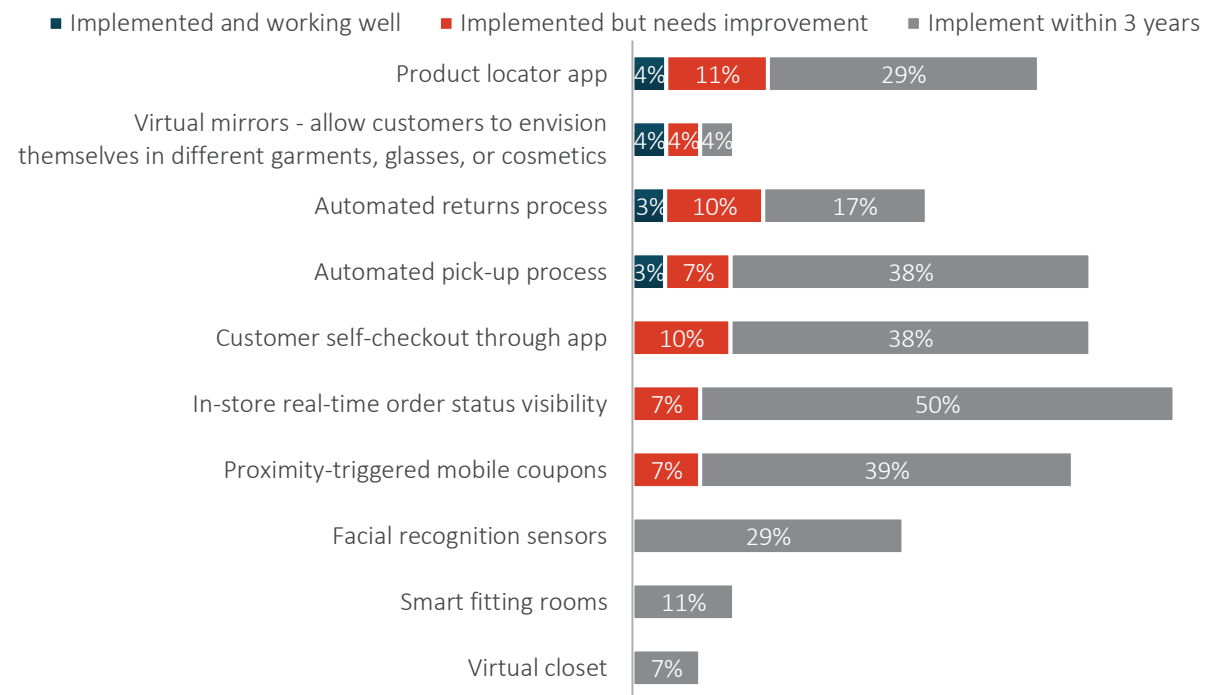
■ Implemented and working well ■ Implemented but needs improvement ■ Implement within 3 years

Product locator app 4% 11% 29%

Virtual mirrors - allow customers to envision themselves in different garments, glasses, or cosmetics 4% 4% 4%

Automated returns process 3% 10% 17%

Automated pick-up process 3% 7% 38%

Customer self-checkout through app 10% 38%

In-store real-time order status visibility 7% 50%

Proximity-triggered mobile coupons 7% 39%

Facial recognition sensors 29%

Smart fitting rooms 11%

Virtual closet 7%